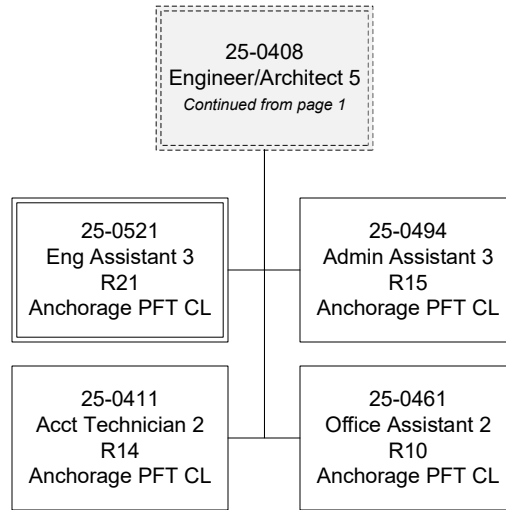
25-0408
Engineer/Architect 5
Continued from page 1

25-0521
Eng Assistant 3
R21
Anchorage PFT CL

25-0494
Admin Assistant 3
R15
Anchorage PFT CL

25-0411
Acct Technician 2
R14
Anchorage PFT CL

25-0461
Office Assistant 2
R10
Anchorage PFT CL